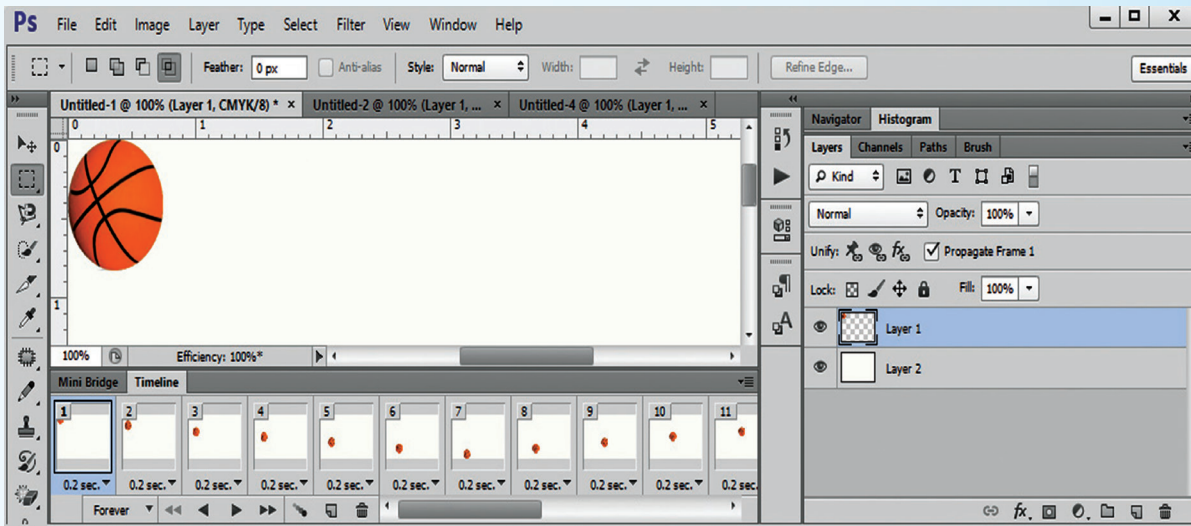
Ps File Edit Image Layer Type Select Filter View Window Help

Feather: 0 px Anti-alias Style: Normal Width: Height: Refine Edge... Essentials

Untitled-1 @ 100% (Layer 1, CMYK/8) * × Untitled-2 @ 100% (Layer 1, ... × Untitled-4 @ 100% (Layer 1, ... ×

0 1 2 3 4 5

0

1

100% Efficiency: 100%*

Mini Bridge Timeline

| 1 | 2 | 3 | 4 | 5 | 6 | 7 | 8 | 9 | 10 | 11 |
|---|---|---|---|---|---|---|---|---|---|---|
| 0.2 sec. | 0.2 sec. | 0.2 sec. | 0.2 sec. | 0.2 sec. | 0.2 sec. | 0.2 sec. | 0.2 sec. | 0.2 sec. | 0.2 sec. | 0.2 sec |

Forever

Navigator Histogram

Layers Channels Paths Brush

Kind

Normal Opacity: 100%

Unify: Propagate Frame 1

Lock: Fill: 100%

Layer 1

Layer 2